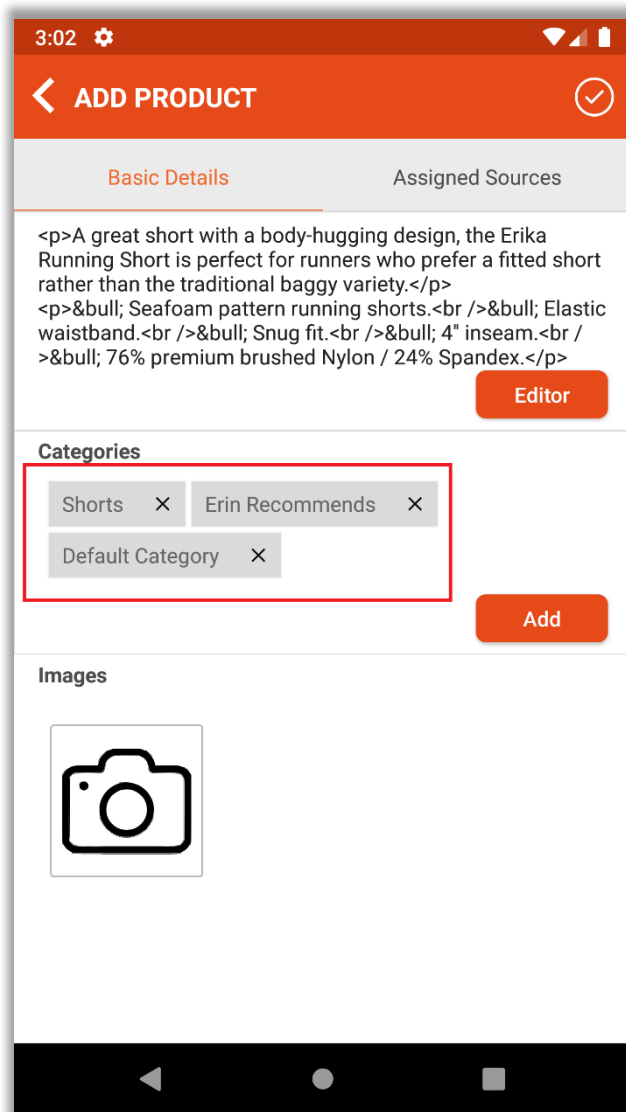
3:02

ADD PRODUCT

Basic Details

Assigned Sources

<p>A great short with a body-hugging design, the Erika Running Short is perfect for runners who prefer a fitted short rather than the traditional baggy variety.</p> <p>&bull; Seafoam pattern running shorts.<br />&bull; Elastic waistband.<br />&bull; Snug fit.<br />&bull; 4" inseam.<br />&bull; 76% premium brushed Nylon / 24% Spandex.</p>

Editor

Categories

Shorts ✕

Erin Recommends ✕

Default Category ✕

Add

Images